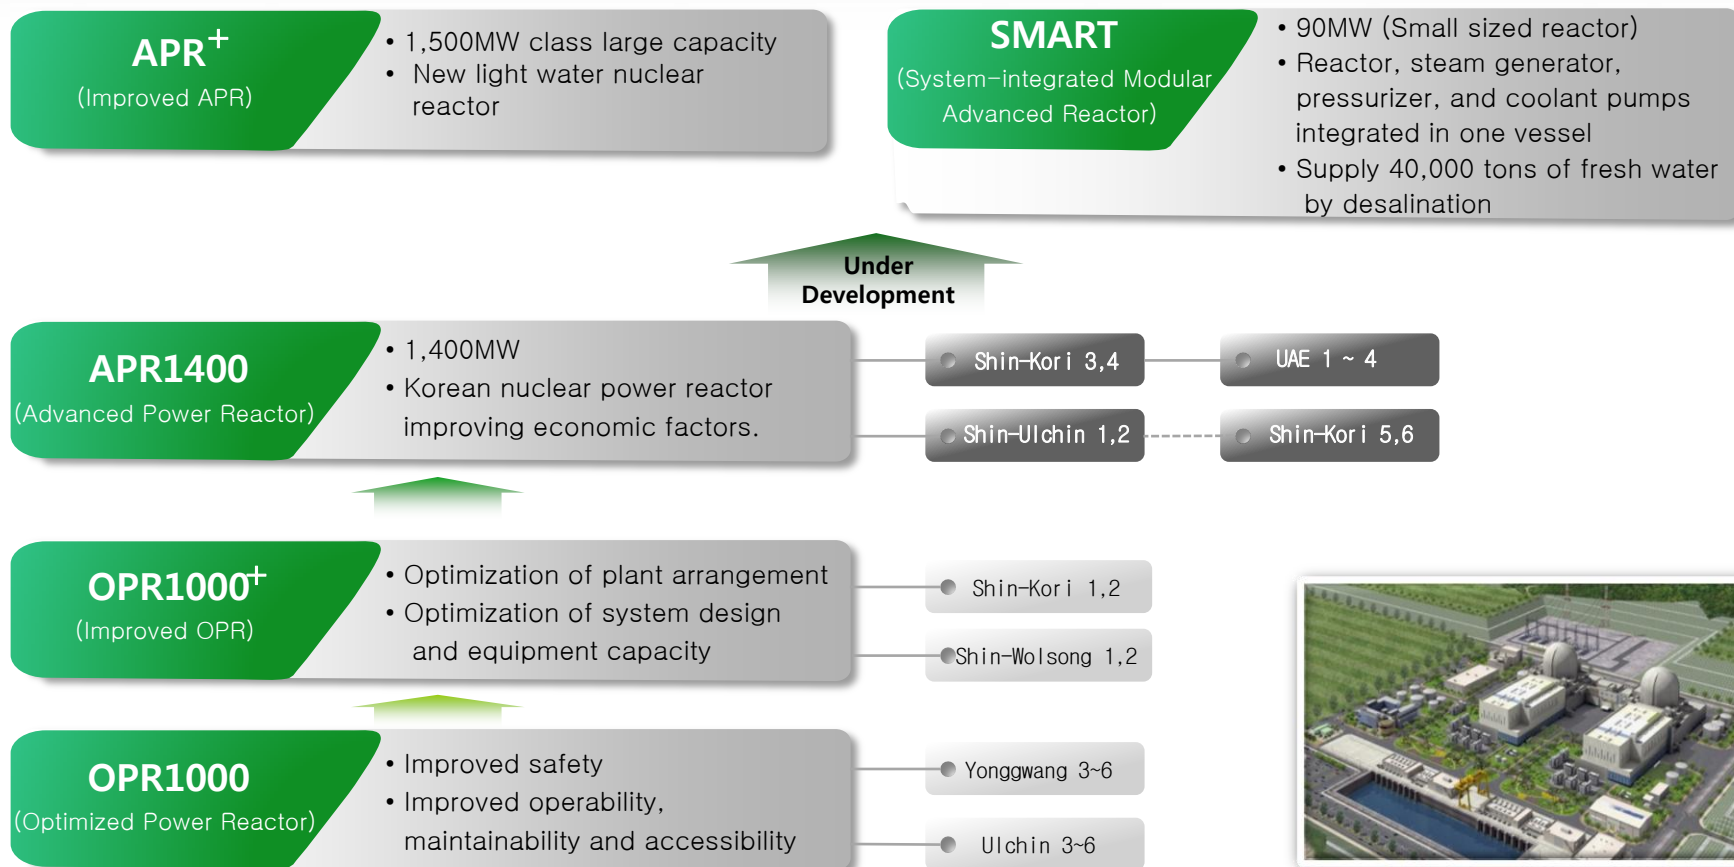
APR$^+$
(Improved APR)

• 1,500MW class large capacity
• New light water nuclear reactor

SMART
(System-integrated Modular Advanced Reactor)

• 90MW (Small sized reactor)
• Reactor, steam generator, pressurizer, and coolant pumps integrated in one vessel
• Supply 40,000 tons of fresh water by desalination

Under Development

APR1400
(Advanced Power Reactor)

• 1,400MW
• Korean nuclear power reactor improving economic factors.

Shin-Kori 3,4
UAE 1 ~ 4
Shin-Ulchin 1,2
Shin-Kori 5,6

OPR1000$^+$
(Improved OPR)

• Optimization of plant arrangement
• Optimization of system design and equipment capacity

Shin-Kori 1,2
Shin-Wolsong 1,2

OPR1000
(Optimized Power Reactor)

• Improved safety
• Improved operability, maintainability and accessibility

Yonggwang 3~6
Ulchin 3~6